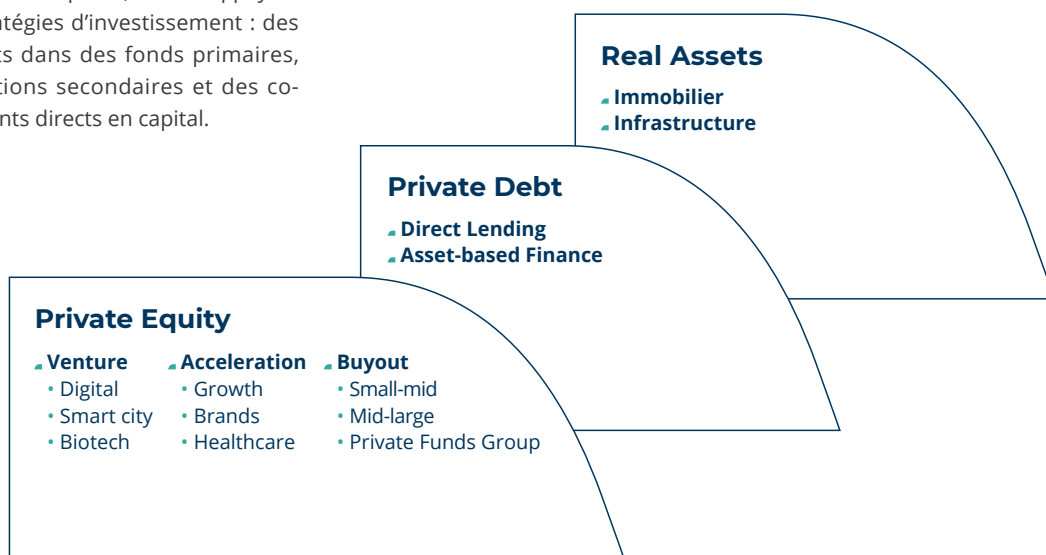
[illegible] stratégies d'investissement : des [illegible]ts dans des fonds primaires, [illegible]tions secondaires et des co-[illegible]nts directs en capital.

Real Assets
Immobilier
Infrastructure

Private Debt
Direct Lending
Asset-based Finance

Private Equity
Venture
• Digital
• Smart city
• Biotech

Acceleration
• Growth
• Brands
• Healthcare

Buyout
• Small-mid
• Mid-large
• Private Funds Group